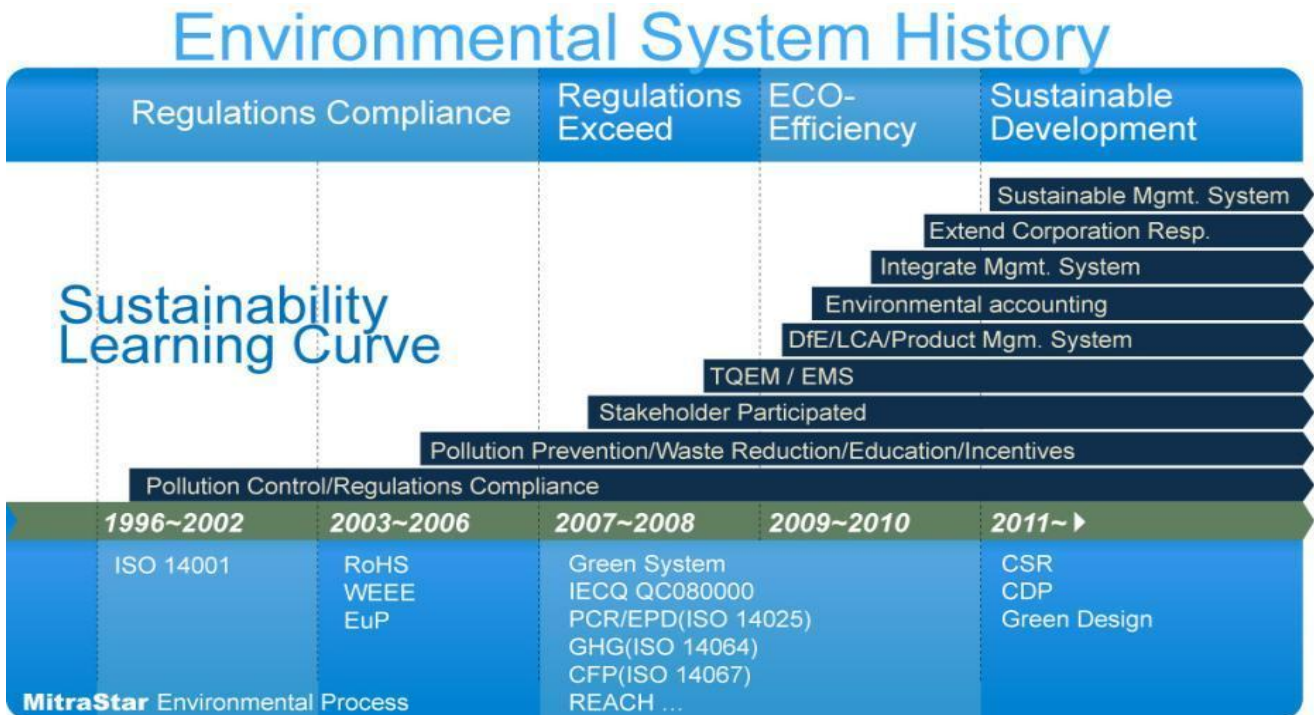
Environmental System History

Regulations Compliance

Regulations Exceed

ECO-Efficiency

Sustainable Development

Sustainability Learning Curve

Sustainable Mgmt. System

Extend Corporation Resp.

Integrate Mgmt. System

Environmental accounting

DfE/LCA/Product Mgm. System

TQEM / EMS

Stakeholder Participated

Pollution Prevention/Waste Reduction/Education/Incentives

Pollution Control/Regulations Compliance

1996~2002

2003~2006

2007~2008

2009~2010

2011~

ISO 14001

RoHS
WEEE
EuP

Green System
IECQ QC080000
PCR/EPD(ISO 14025)
GHG(ISO 14064)
CFP(ISO 14067)
REACH ...

CSR
CDP
Green Design

MitraStar Environmental Process